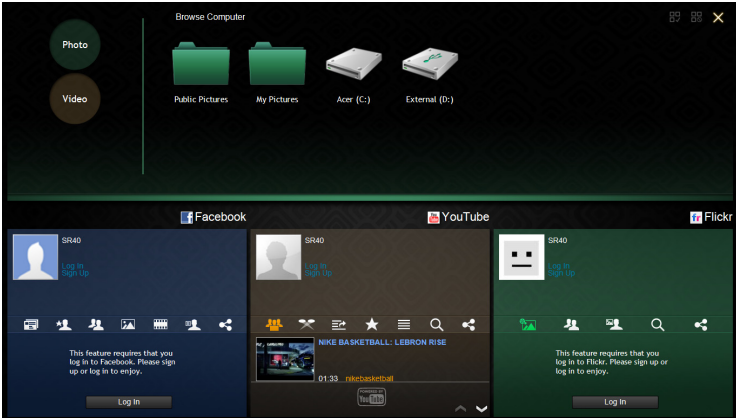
Photo

Video

Browse Computer

Public Pictures

My Pictures

Acer (C:)

External (D:)

Facebook

YouTube

Flickr

SR40
Log In
Sign Up

This feature requires that you log in to Facebook. Please sign up or log in to enjoy.

Log In

SR40
Log In
Sign Up

NIKE BASKETBALL: LEBRON RISE

01:33 nikebasketball

YouTube

SR40
Log In
Sign Up

This feature requires that you log in to Flickr. Please sign up or log in to enjoy.

Log In